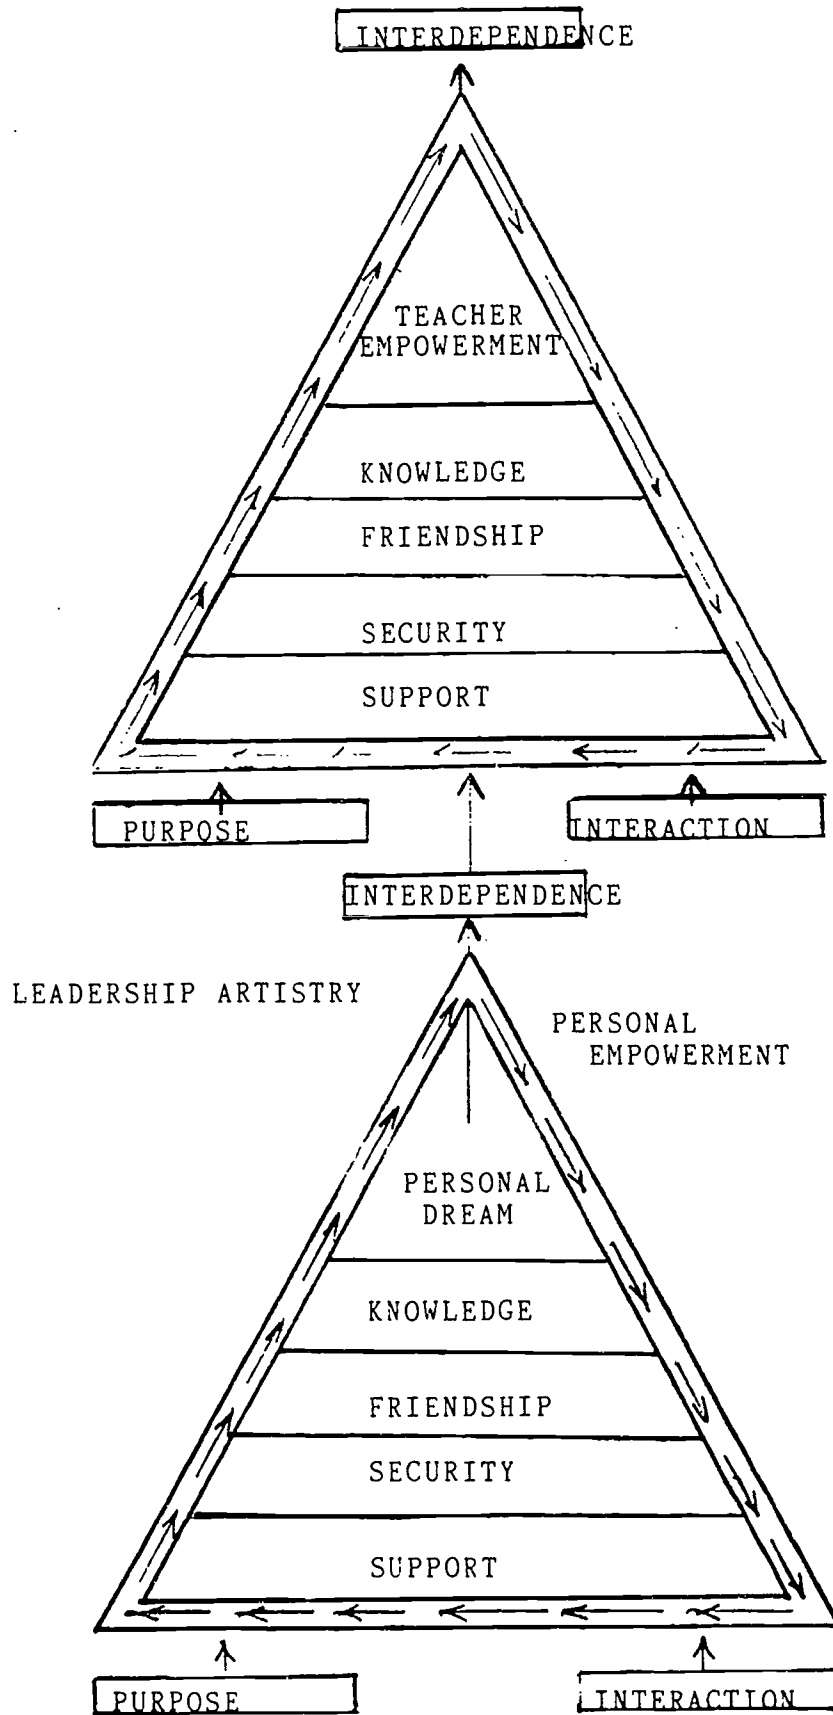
INTERDEPENDENCE

TEACHER EMPOWERMENT

KNOWLEDGE

FRIENDSHIP

SECURITY

SUPPORT

PURPOSE

INTERACTION

INTERDEPENDENCE

LEADERSHIP ARTISTRY

PERSONAL EMPOWERMENT

PERSONAL DREAM

KNOWLEDGE

FRIENDSHIP

SECURITY

SUPPORT

PURPOSE

INTERACTION